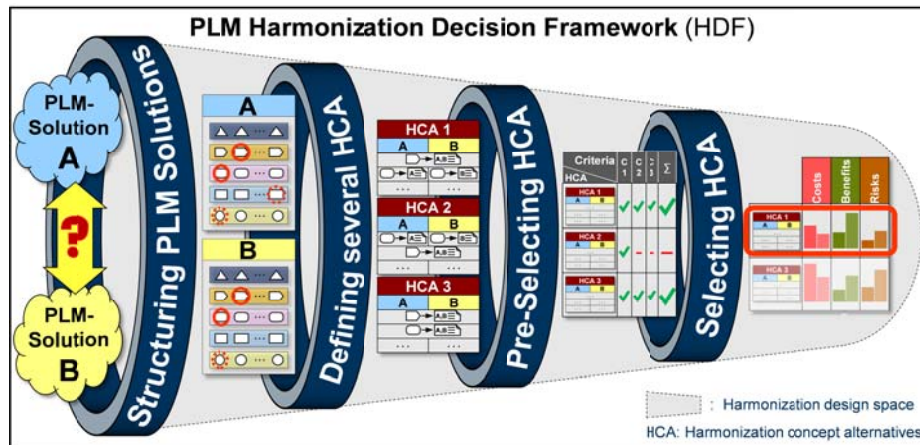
PLM Harmonization Decision Framework (HDF)

PLM-Solution A

?

PLM-Solution B

Structuring PLM Solutions

A

B

Defining several HCA

HCA 1
A B

HCA 2
A B

HCA 3
A B

Pre-Selecting HCA

Criteria
HCA
C 1
C 2
C 3
Σ

HCA 1
HCA 2
HCA 3

Selecting HCA

Costs
Benefits
Risks

HCA 1
A B

HCA 3

: Harmonization design space

HCA: Harmonization concept alternatives